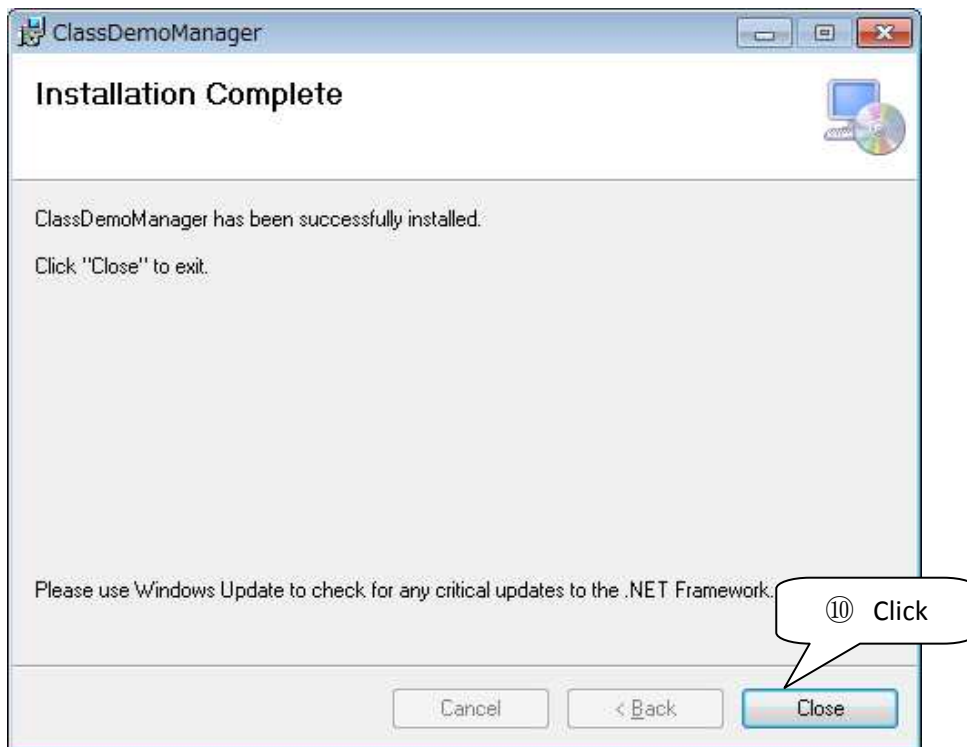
ClassDemoManager

Installation Complete

ClassDemoManager has been successfully installed.

Click "Close" to exit.

Please use Windows Update to check for any critical updates to the .NET Framework.

⑩ Click

Cancel

< Back

Close